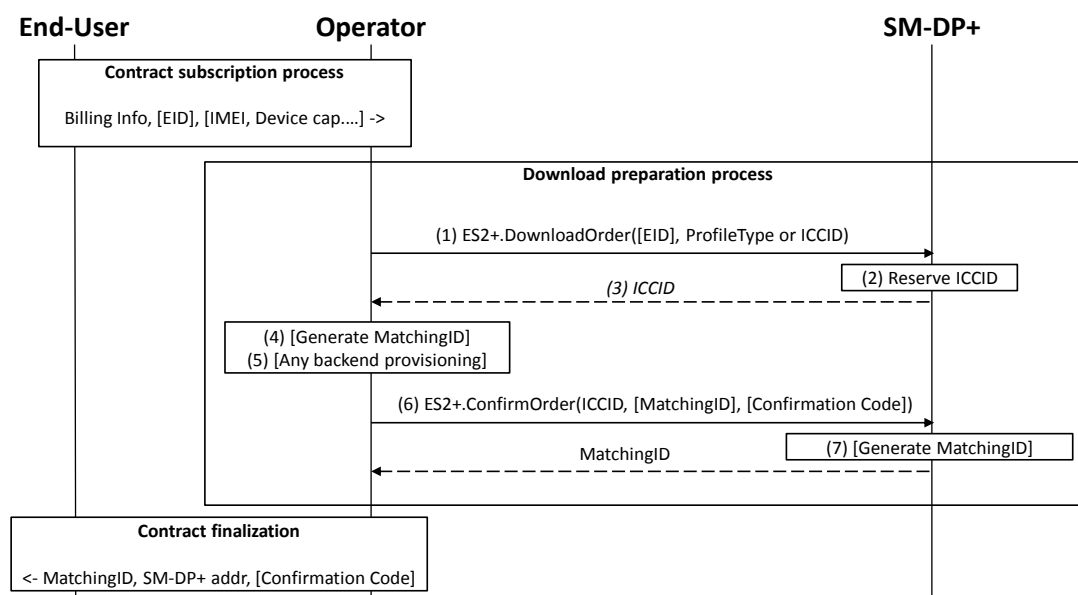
End-User
Operator
SM-DP+

Contract subscription process

Billing Info, [EID], [IMEI, Device cap.…] ->

Download preparation process

(1) ES2+.DownloadOrder([EID], ProfileType or ICCID)

(2) Reserve ICCID

(3) ICCID

(4) [Generate MatchingID]
(5) [Any backend provisioning]

(6) ES2+.ConfirmOrder(ICCID, [MatchingID], [Confirmation Code])

(7) [Generate MatchingID]

MatchingID

Contract finalization

<- MatchingID, SM-DP+ addr, [Confirmation Code]